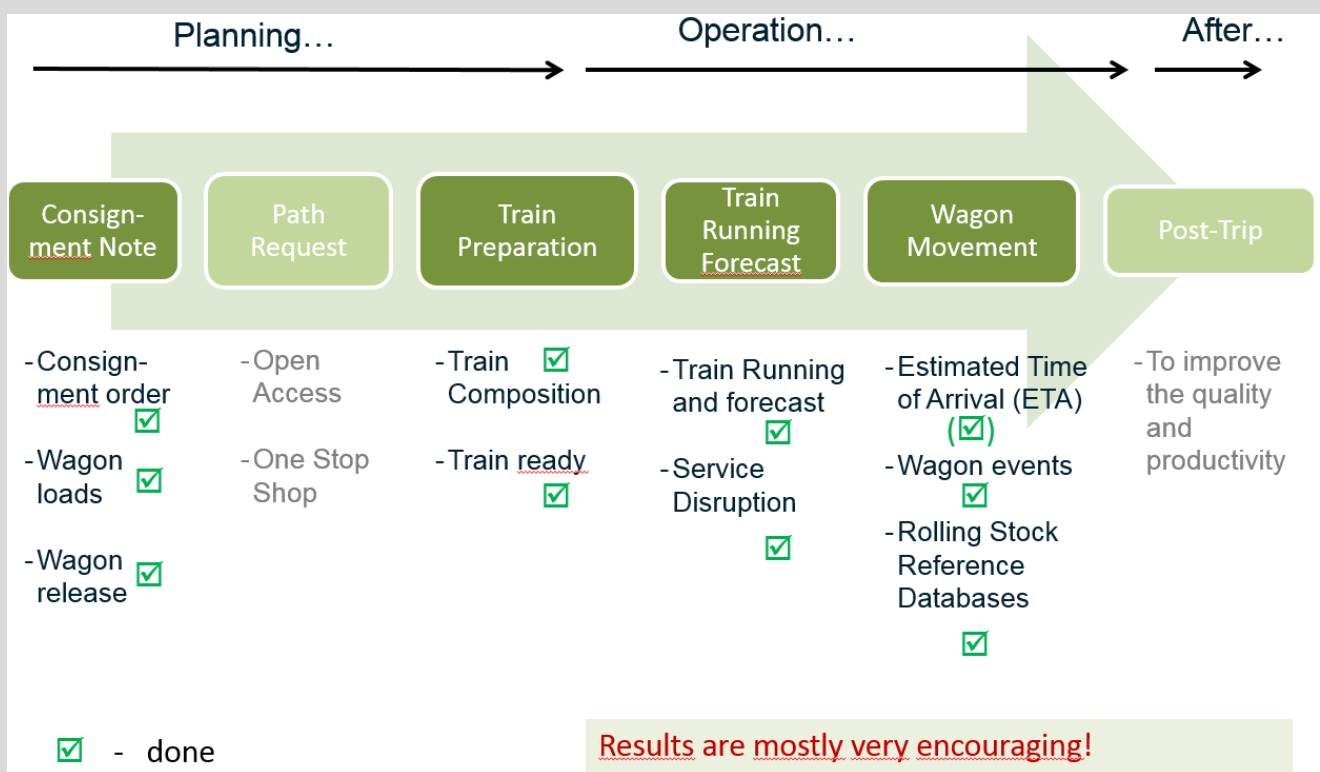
Planning… Operation… After…

Consignment Note

Path Request

Train Preparation

Train Running Forecast

Wagon Movement

Post-Trip

- Consignment order ☑
- Wagon loads ☑
- Wagon release ☑

- Open Access
- One Stop Shop

- Train ☑ Composition
- Train ready ☑

- Train Running and forecast ☑
- Service Disruption ☑

- Estimated Time of Arrival (ETA) (☑)
- Wagon events ☑
- Rolling Stock Reference Databases ☑

- To improve the quality and productivity

☑ - done

Results are mostly very encouraging!